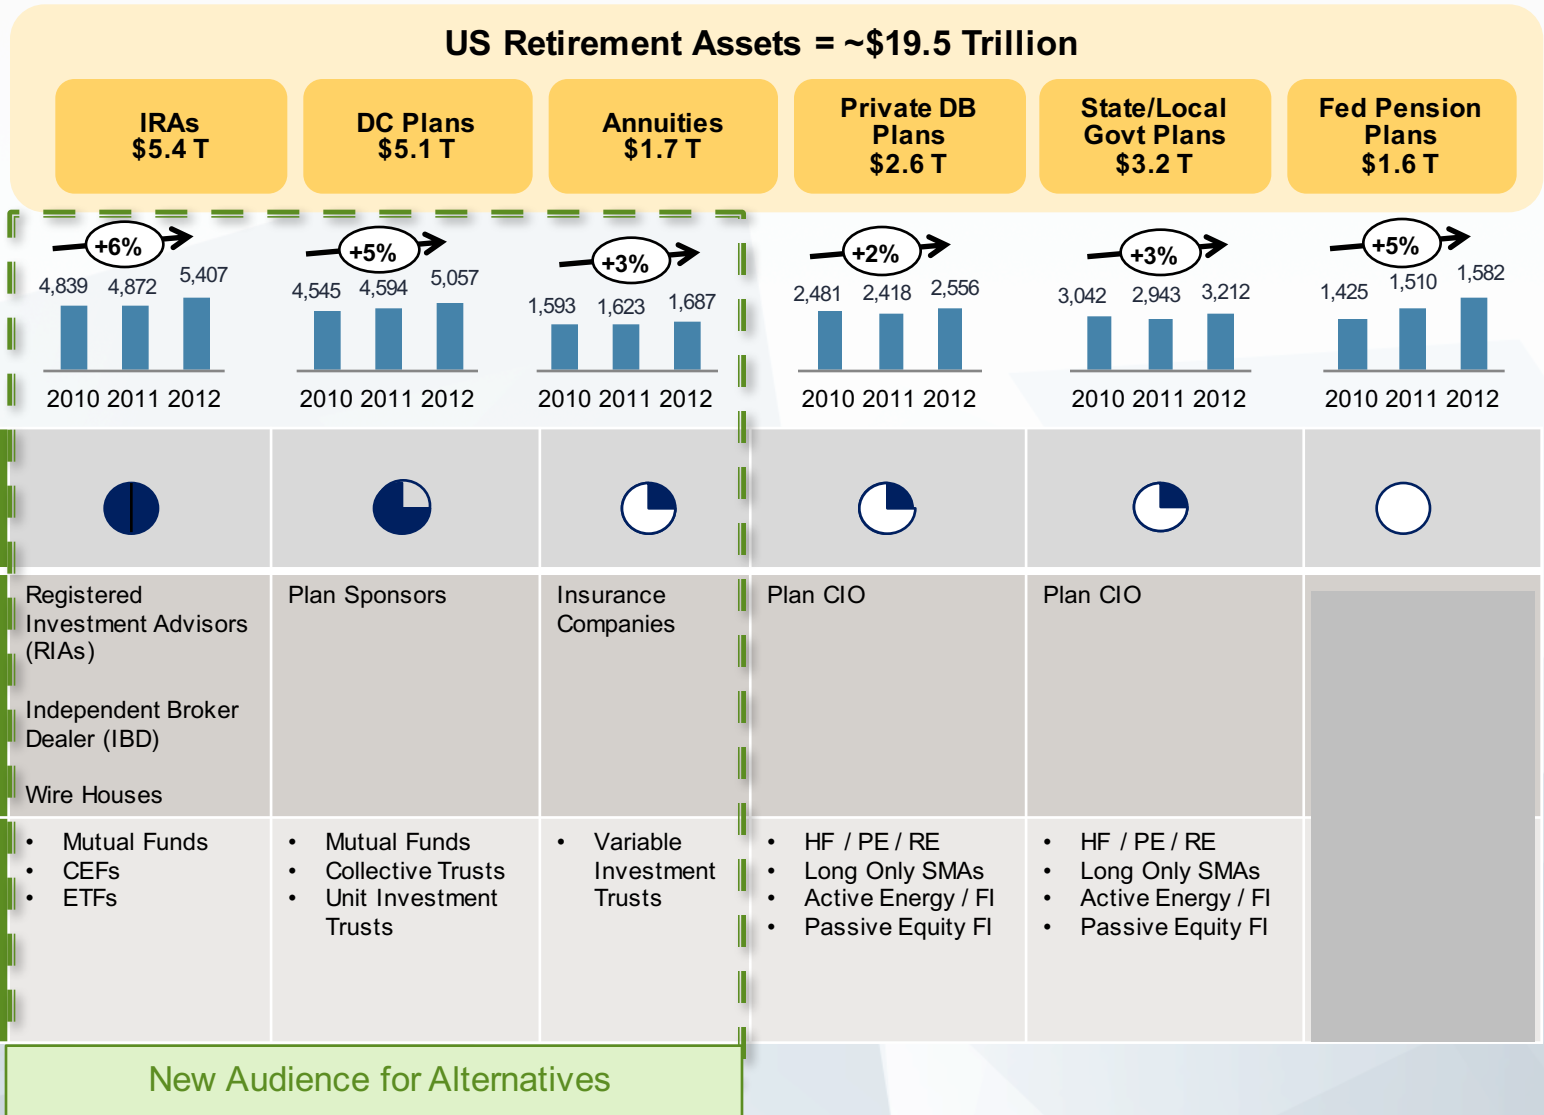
US Retirement Assets = ~$19.5 Trillion

IRAs $5.4 T

DC Plans $5.1 T

Annuities $1.7 T

Private DB Plans $2.6 T

State/Local Govt Plans $3.2 T

Fed Pension Plans $1.6 T

+6%
4,839 4,872 5,407
2010 2011 2012

+5%
4,545 4,594 5,057
2010 2011 2012

+3%
1,593 1,623 1,687
2010 2011 2012

+2%
2,481 2,418 2,556
2010 2011 2012

+3%
3,042 2,943 3,212
2010 2011 2012

+5%
1,425 1,510 1,582
2010 2011 2012

Registered Investment Advisors (RIAs)

Independent Broker Dealer (IBD)

Wire Houses

Plan Sponsors

Insurance Companies

Plan CIO

Plan CIO

• Mutual Funds
• CEFs
• ETFs

• Mutual Funds
• Collective Trusts
• Unit Investment Trusts

• Variable Investment Trusts

• HF / PE / RE
• Long Only SMAs
• Active Energy / FI
• Passive Equity FI

• HF / PE / RE
• Long Only SMAs
• Active Energy / FI
• Passive Equity FI

New Audience for Alternatives